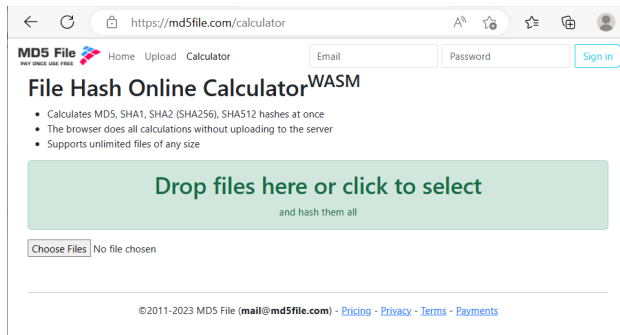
https://md5file.com/calculator

MD5 File
PAY ONCE USE FREE
Home Upload Calculator
Email
Password
Sign in

File Hash Online Calculator$^{WASM}$

- Calculates MD5, SHA1, SHA2 (SHA256), SHA512 hashes at once
- The browser does all calculations without uploading to the server
- Supports unlimited files of any size

Drop files here or click to select
and hash them all

Choose Files No file chosen

©2011-2023 MD5 File (**mail@md5file.com**) - Pricing - Privacy - Terms - Payments